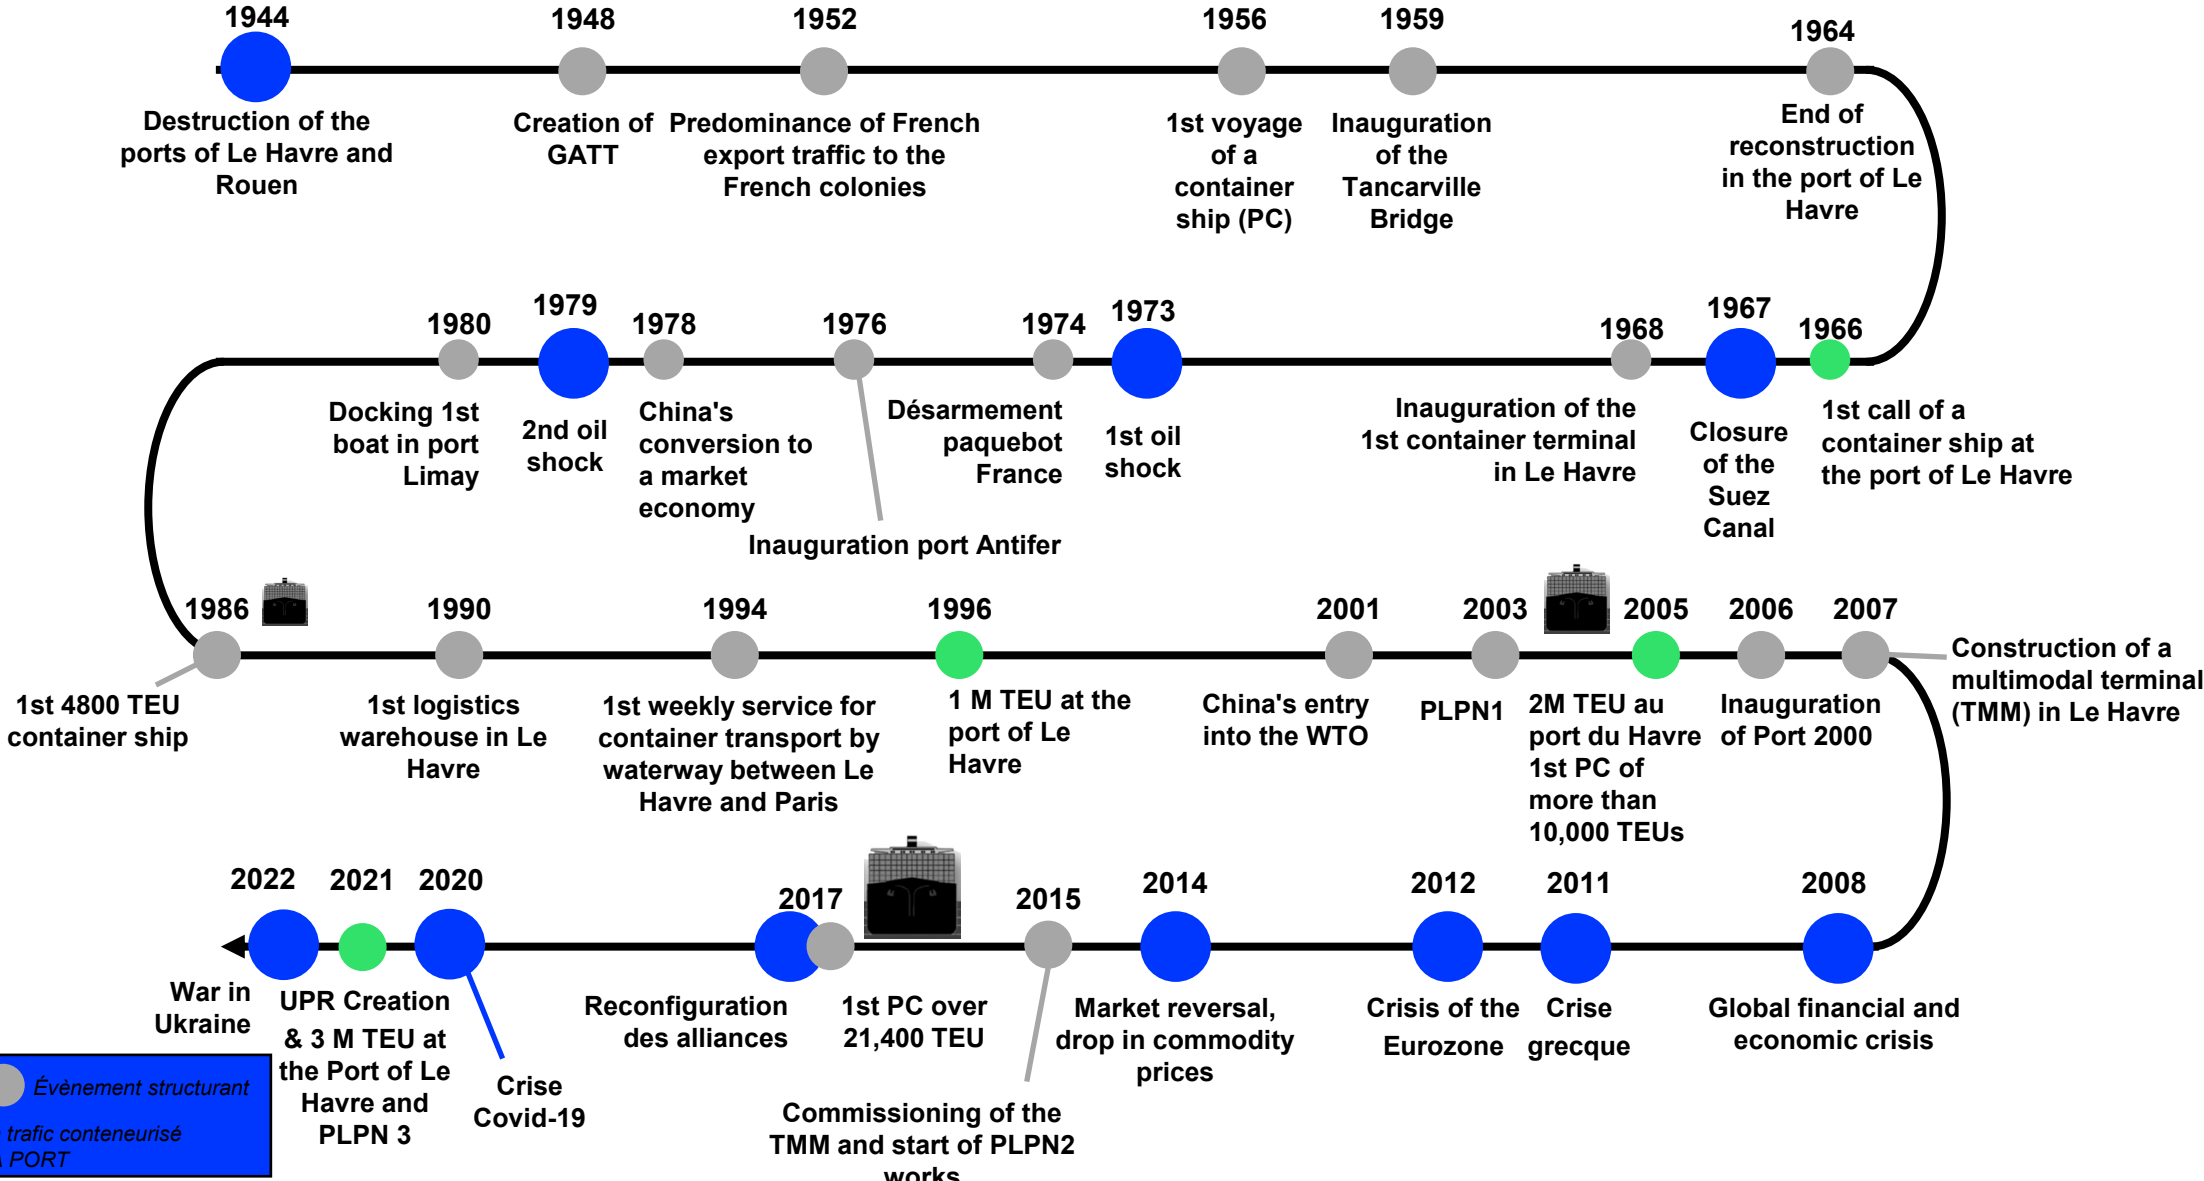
1944
Destruction of the ports of Le Havre and Rouen

1948
Creation of GATT

1952
Predominance of French export traffic to the French colonies

1956
1st voyage of a container ship (PC)

1959
Inauguration of the Tancarville Bridge

1964
End of reconstruction in the port of Le Havre

1966
1st call of a container ship at the port of Le Havre

1967
Closure of the Suez Canal

1968
Inauguration of the 1st container terminal in Le Havre

1973
1st oil shock

1974
Désarmement paquebot France

1976
Inauguration port Antifer

1978
China's conversion to a market economy

1979
2nd oil shock

1980
Docking 1st boat in port Limay

1986
1st 4800 TEU container ship

1990
1st logistics warehouse in Le Havre

1994
1st weekly service for container transport by waterway between Le Havre and Paris

1996
1 M TEU at the port of Le Havre

2001
China's entry into the WTO

2003
PLPN1

2005
2M TEU au port du Havre 1st PC of more than 10,000 TEUs

2006
Inauguration of Port 2000

2007
Construction of a multimodal terminal (TMM) in Le Havre

2008
Global financial and economic crisis

2011
Crise grecque

2012
Crisis of the Eurozone

2014
Market reversal, drop in commodity prices

2015
Commissioning of the TMM and start of PLPN2 works

2017
Reconfiguration des alliances
1st PC over 21,400 TEU

2020
Crise Covid-19

2021
UPR Creation & 3 M TEU at the Port of Le Havre and PLPN 3

2022
War in Ukraine

Évènement structurant
trafic conteneurisé
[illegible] PORT